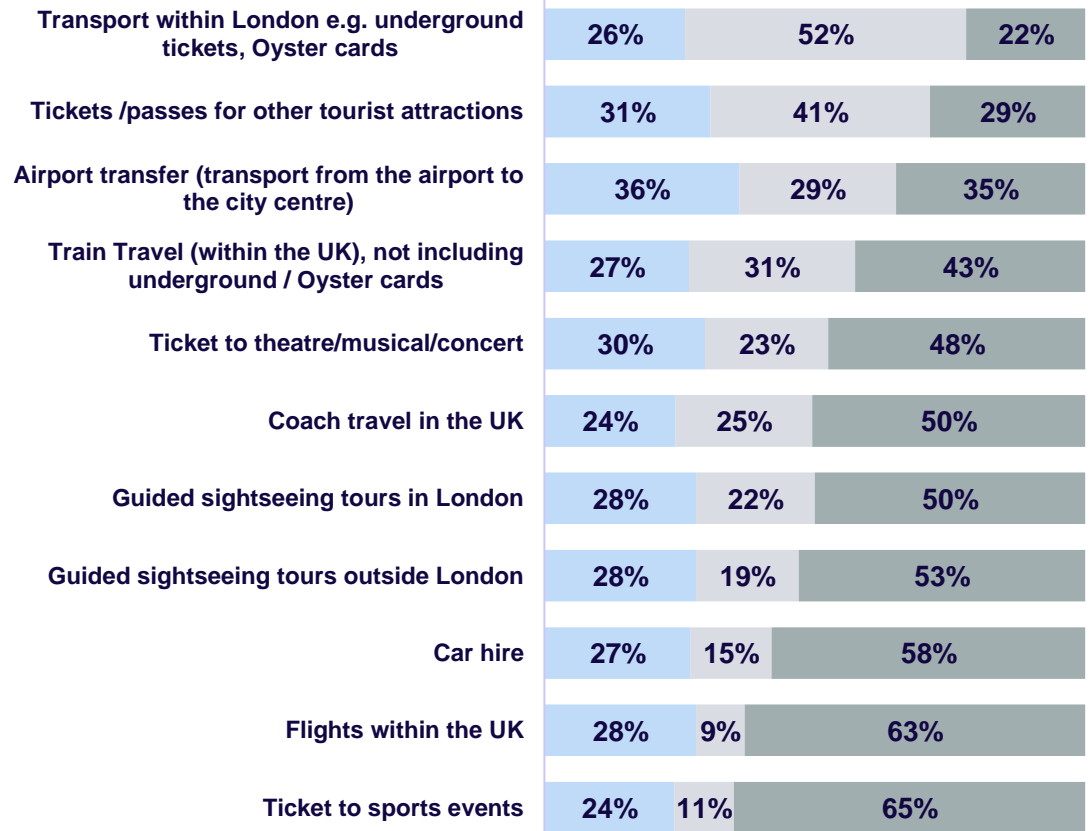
| | | | |
|---|---|---|---|
| Transport within London e.g. underground tickets, Oyster cards | 26% | 52% | 22% |
| Tickets /passes for other tourist attractions | 31% | 41% | 29% |
| Airport transfer (transport from the airport to the city centre) | 36% | 29% | 35% |
| Train Travel (within the UK), not including underground / Oyster cards | 27% | 31% | 43% |
| Ticket to theatre/musical/concert | 30% | 23% | 48% |
| Coach travel in the UK | 24% | 25% | 50% |
| Guided sightseeing tours in London | 28% | 22% | 50% |
| Guided sightseeing tours outside London | 28% | 19% | 53% |
| Car hire | 27% | 15% | 58% |
| Flights within the UK | 28% | 9% | 63% |
| Ticket to sports events | 24% | 11% | 65% |